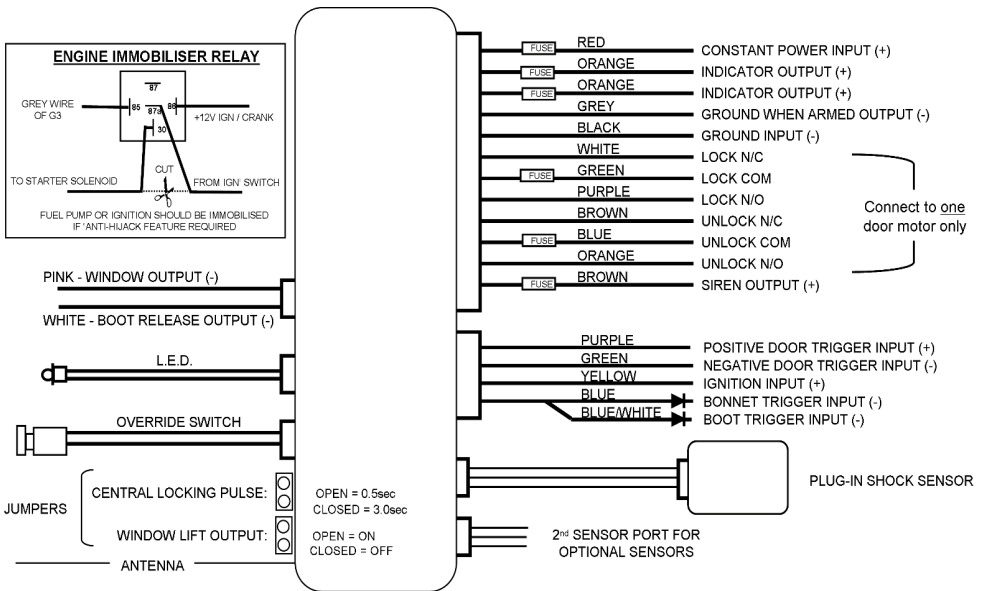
ENGINE IMMOBILISER RELAY

87

GREY WIRE OF G3

85

86

87a

+12V IGN / CRANK

30

CUT

TO STARTER SOLENOID

FROM IGN' SWITCH

FUEL PUMP OR IGNITION SHOULD BE IMMOBILISED IF 'ANTI-HIJACK FEATURE REQUIRED

FUSE RED CONSTANT POWER INPUT (+)
FUSE ORANGE INDICATOR OUTPUT (+)
FUSE ORANGE INDICATOR OUTPUT (+)
GREY GROUND WHEN ARMED OUTPUT (-)
BLACK GROUND INPUT (-)
WHITE LOCK N/C
FUSE GREEN LOCK COM
PURPLE LOCK N/O
BROWN UNLOCK N/C
FUSE BLUE UNLOCK COM
ORANGE UNLOCK N/O
FUSE BROWN SIREN OUTPUT (+)

Connect to one door motor only

PINK - WINDOW OUTPUT (-)

WHITE - BOOT RELEASE OUTPUT (-)

L.E.D.

OVERRIDE SWITCH

PURPLE POSITIVE DOOR TRIGGER INPUT (+)
GREEN NEGATIVE DOOR TRIGGER INPUT (-)
YELLOW IGNITION INPUT (+)
BLUE BONNET TRIGGER INPUT (-)
BLUE/WHITE BOOT TRIGGER INPUT (-)

PLUG-IN SHOCK SENSOR

JUMPERS

CENTRAL LOCKING PULSE:

OPEN = 0.5sec
CLOSED = 3.0sec

WINDOW LIFT OUTPUT:

OPEN = ON
CLOSED = OFF

2$^{nd}$ SENSOR PORT FOR OPTIONAL SENSORS

ANTENNA